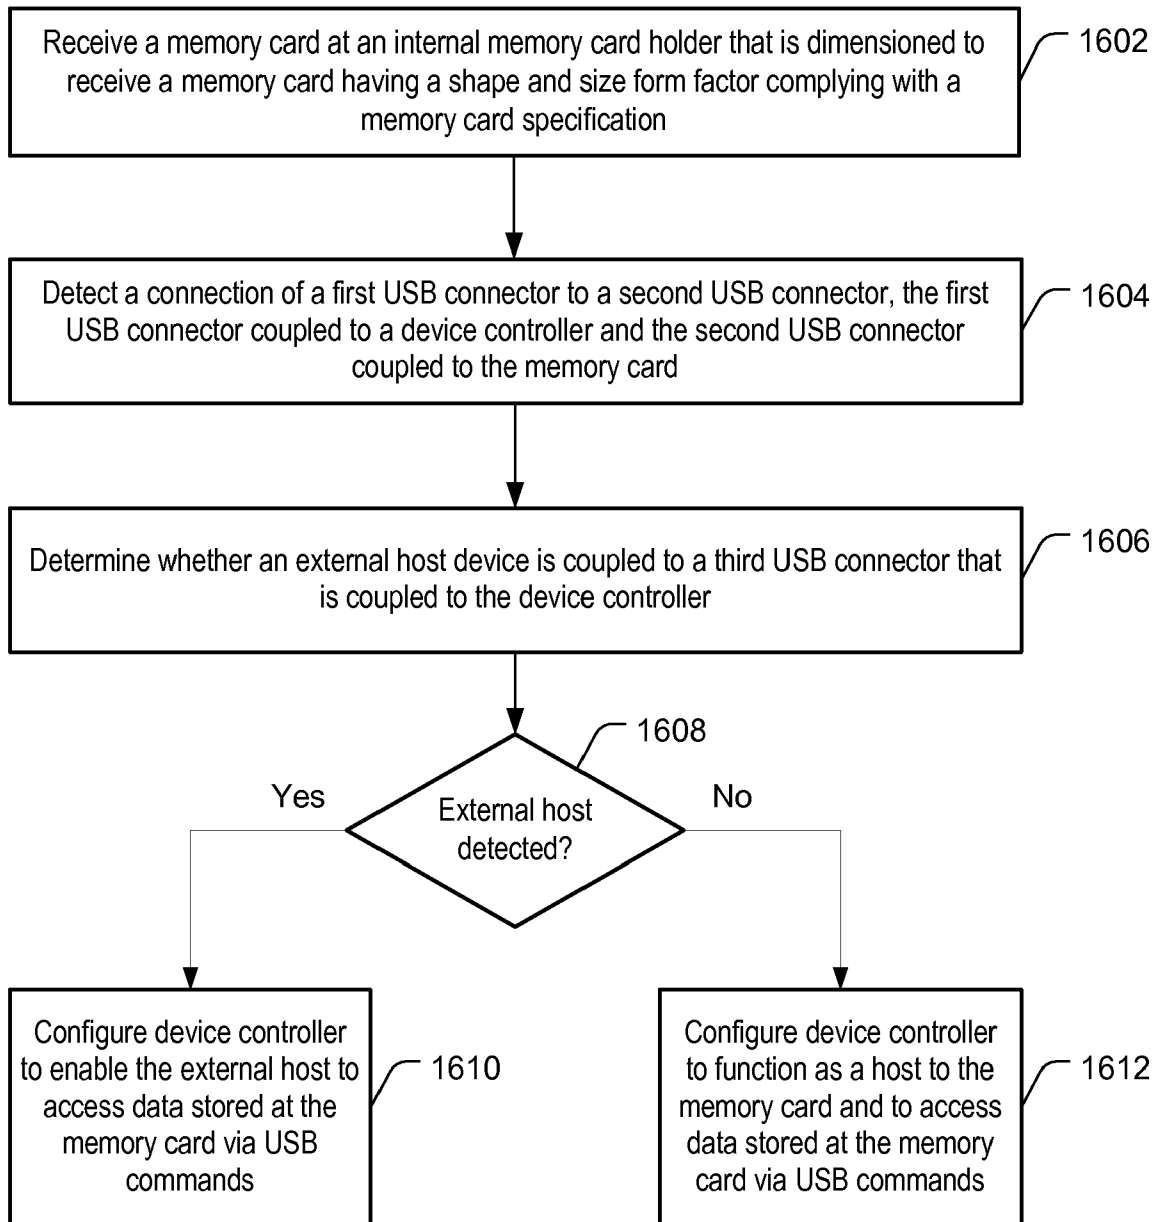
Receive a memory card at an internal memory card holder that is dimensioned to receive a memory card having a shape and size form factor complying with a memory card specification

1602

Detect a connection of a first USB connector to a second USB connector, the first USB connector coupled to a device controller and the second USB connector coupled to the memory card

1604

Determine whether an external host device is coupled to a third USB connector that is coupled to the device controller

1606

1608

Yes

External host detected?

No

Configure device controller to enable the external host to access data stored at the memory card via USB commands

1610

Configure device controller to function as a host to the memory card and to access data stored at the memory card via USB commands

1612